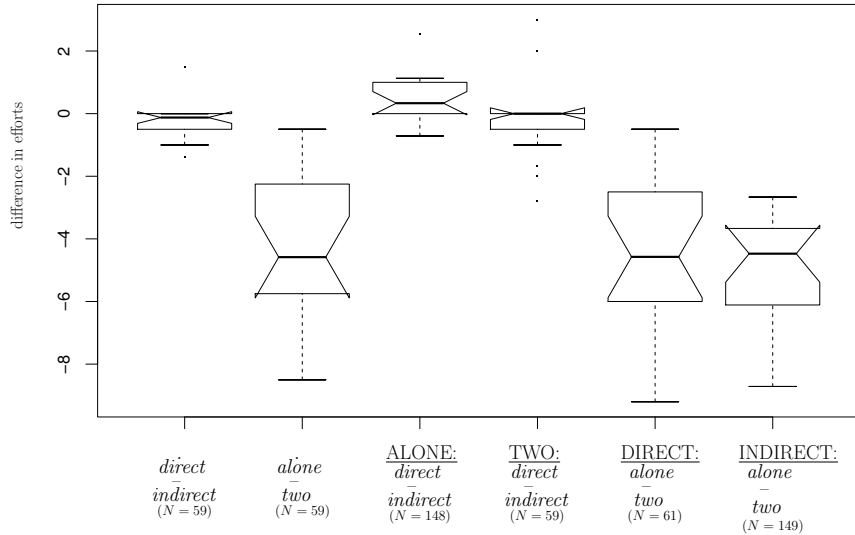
difference in efforts

2
0
−2
−4
−6
−8

direct
−
indirect
$(N=59)$

alone
−
two
$(N=59)$

ALONE:
direct
−
indirect
$(N=148)$

TWO:
direct
−
indirect
$(N=59)$

DIRECT:
alone
−
two
$(N=61)$

INDIRECT:
alone
−
two
$(N=149)$